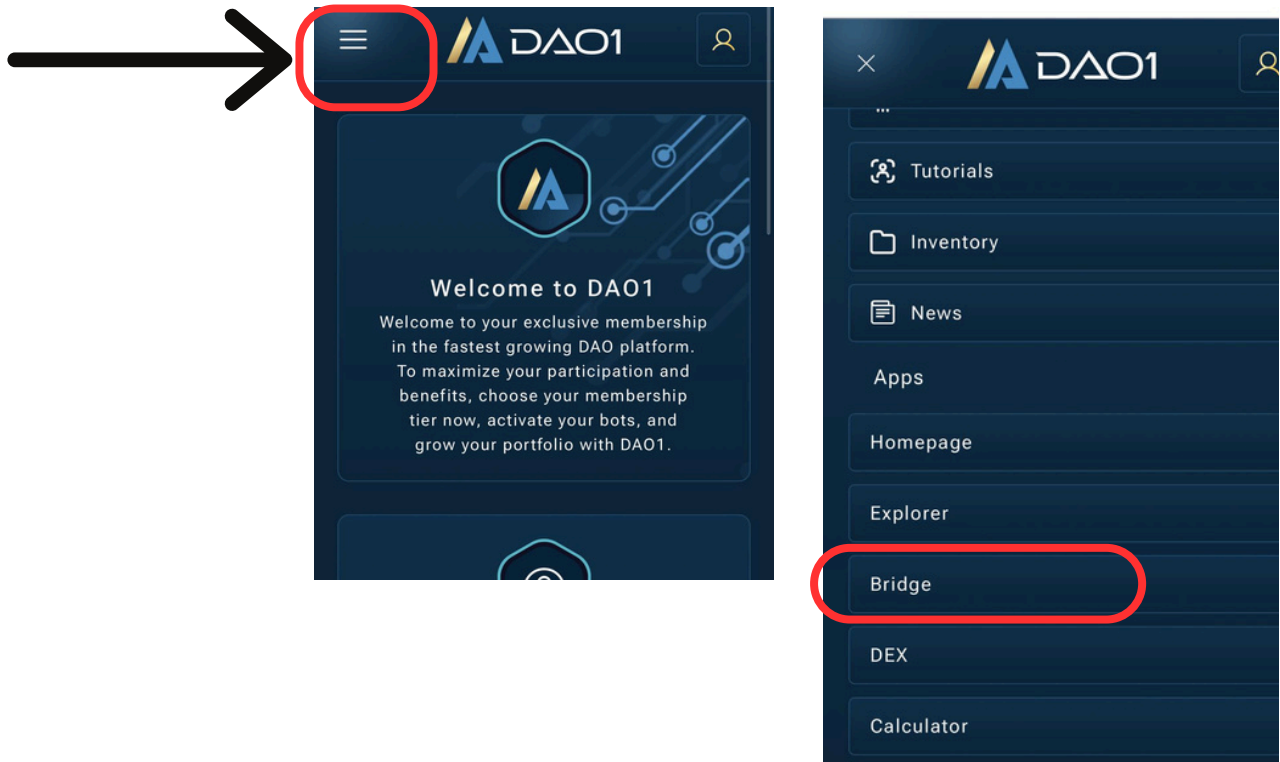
DAO1

Welcome to DAO1

Welcome to your exclusive membership in the fastest growing DAO platform. To maximize your participation and benefits, choose your membership tier now, activate your bots, and grow your portfolio with DAO1.

DAO1

Tutorials

Inventory

News

Apps

Homepage

Explorer

Bridge

DEX

Calculator